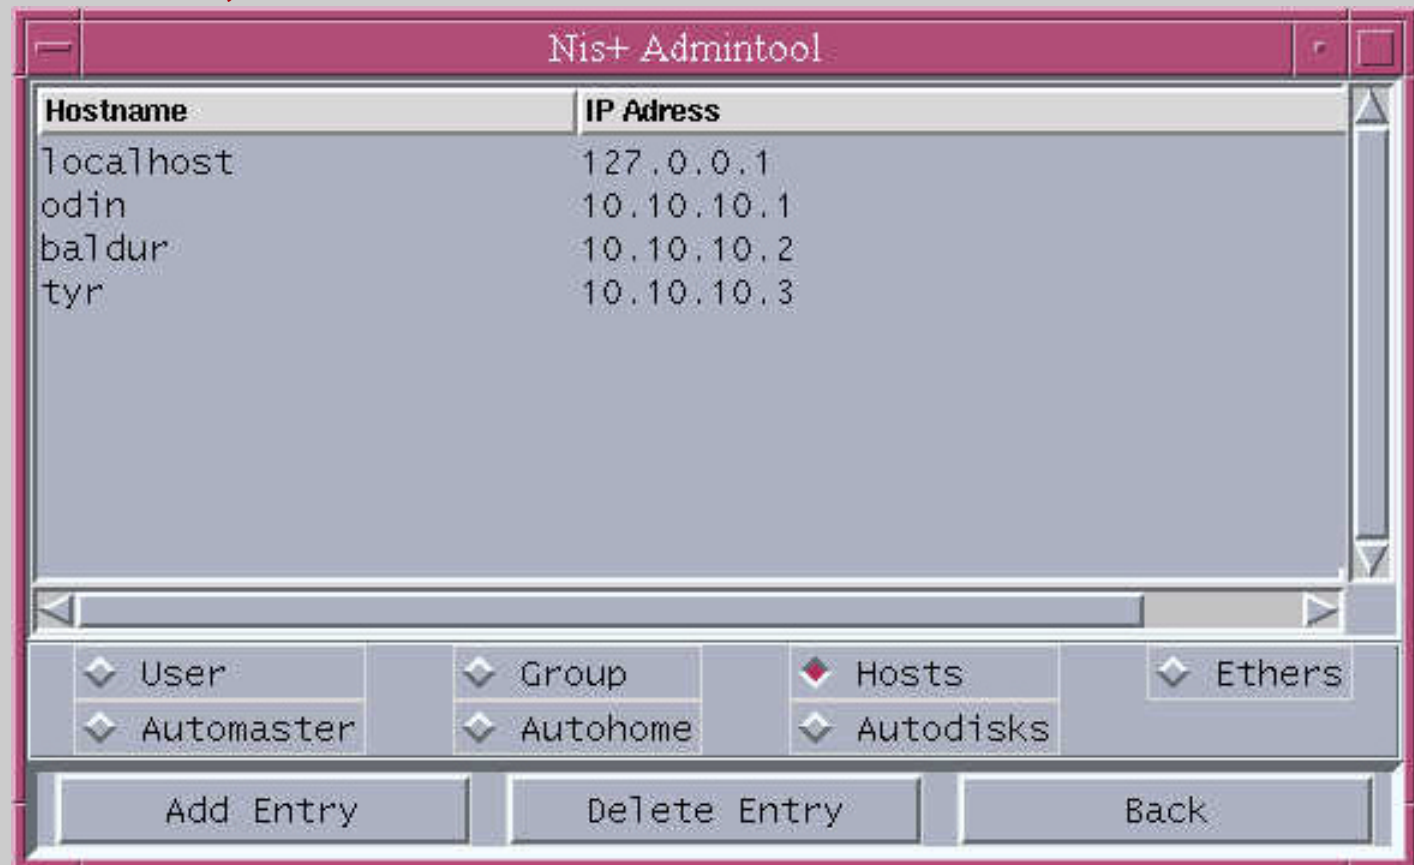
Nis+ Admintool

| Hostname | IP Adress |
|---|---|
| localhost | 127.0.0.1 |
| odin | 10.10.10.1 |
| baldur | 10.10.10.2 |
| tyr | 10.10.10.3 |

User
Automaster
Group
Autohome
Hosts
Autodisks
Ethers

Add Entry
Delete Entry
Back